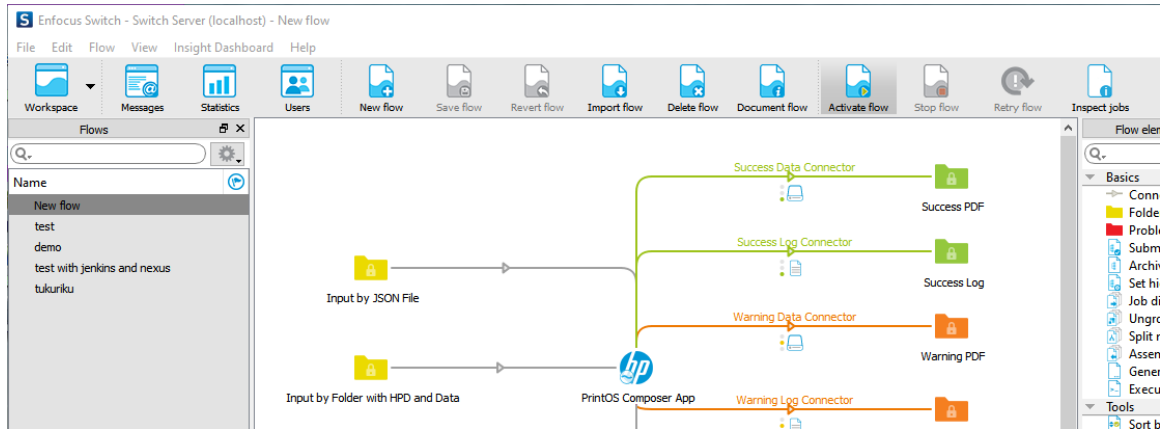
Enfocus Switch - Switch Server (localhost) - New flow

File Edit Flow View Insight Dashboard Help

Workspace Messages Statistics Users New flow Save flow Revert flow Import flow Delete flow Document flow Activate flow Stop flow Retry flow Inspect jobs

Flows

Name

New flow
test
demo
test with jenkins and nexus
tukuriku

Success Data Connector
Success PDF
Success Log Connector
Success Log
Input by JSON File
Warning Data Connector
Warning PDF
Input by Folder with HPD and Data
PrintOS Composer App
Warning Log Connector

Flow elem

Basics
Conn
Folde
Proble
Subm
Archiv
Set hi
Job di
Ungro
Split r
Assen
Gener
Execu
Tools
Sort b